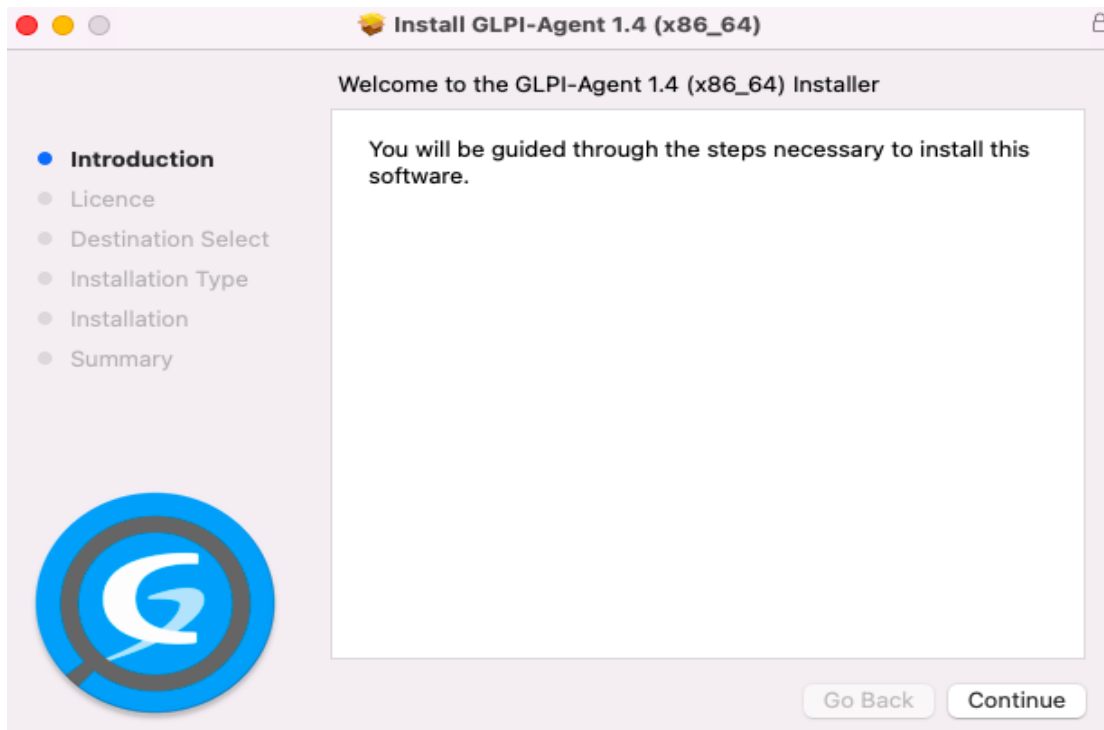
Install GLPI-Agent 1.4 (x86_64)

Welcome to the GLPI-Agent 1.4 (x86_64) Installer

Introduction
Licence
Destination Select
Installation Type
Installation
Summary

You will be guided through the steps necessary to install this software.

Go Back
Continue